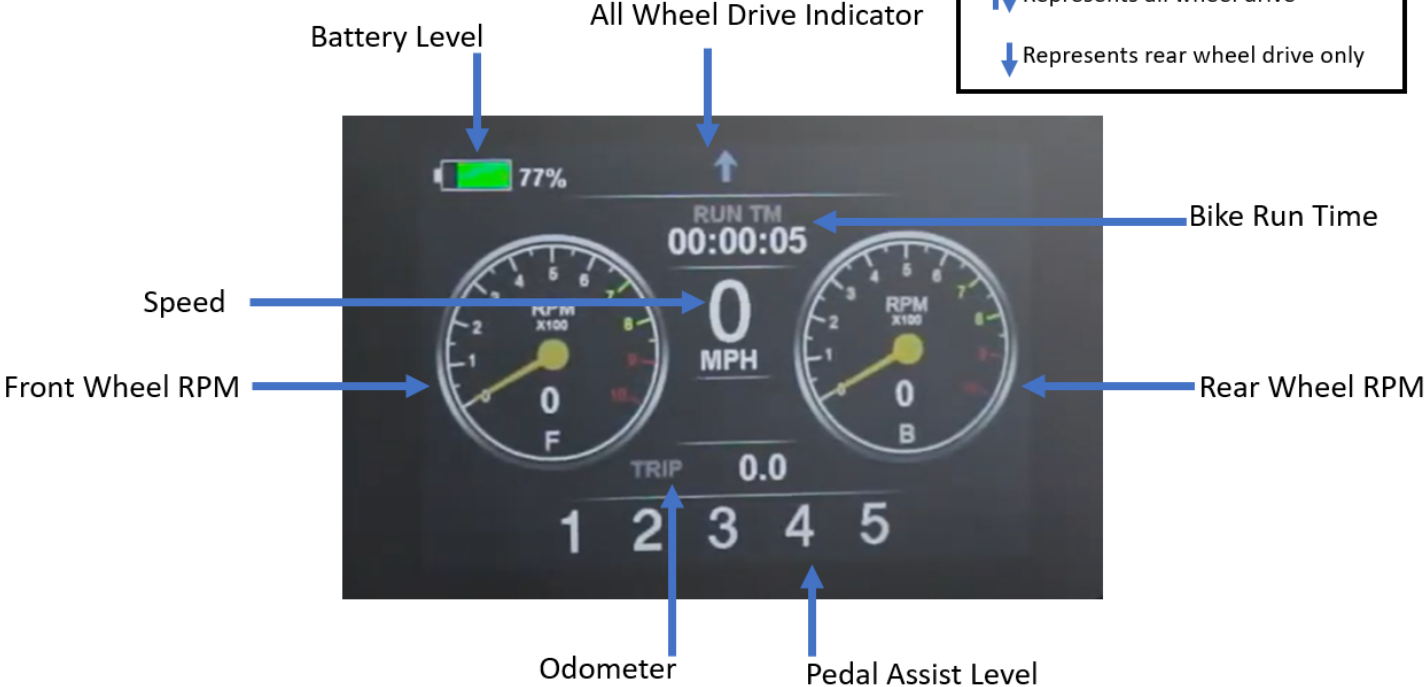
All Wheel Drive Indicator

Battery Level

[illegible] all wheel drive

Represents rear wheel drive only

77%

RUN TM
00:00:05

Bike Run Time

Speed

0
MPH

RPM
X100

1 2 3 4 5 6 7 8 9 10

0
F

RPM
X100

1 2 3 4 5 6 7 8 9 10

0
B

Front Wheel RPM

Rear Wheel RPM

TRIP 0.0

1 2 3 4 5

Odometer

Pedal Assist Level